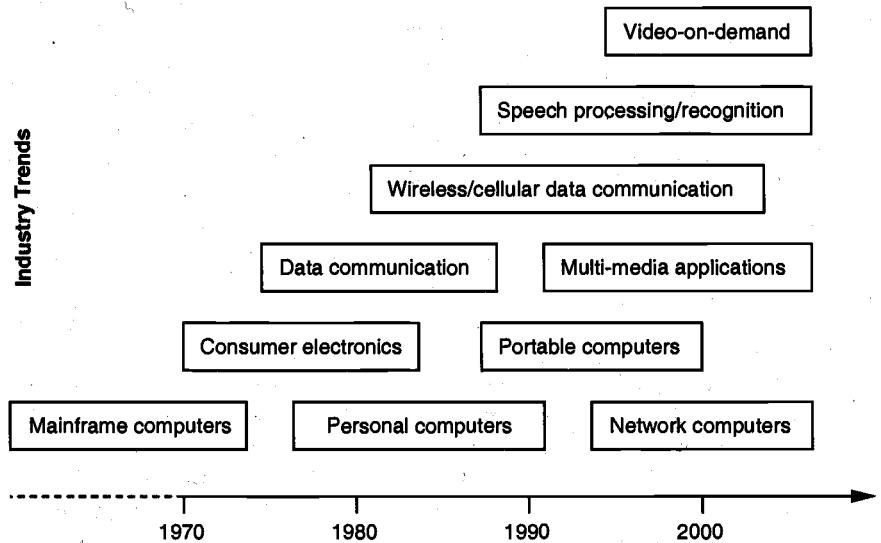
Video-on-demand

Speech processing/recognition

Industry Trends

Wireless/cellular data communication

Data communication

Multi-media applications

Consumer electronics

Portable computers

Mainframe computers

Personal computers

Network computers

1970

1980

1990

2000